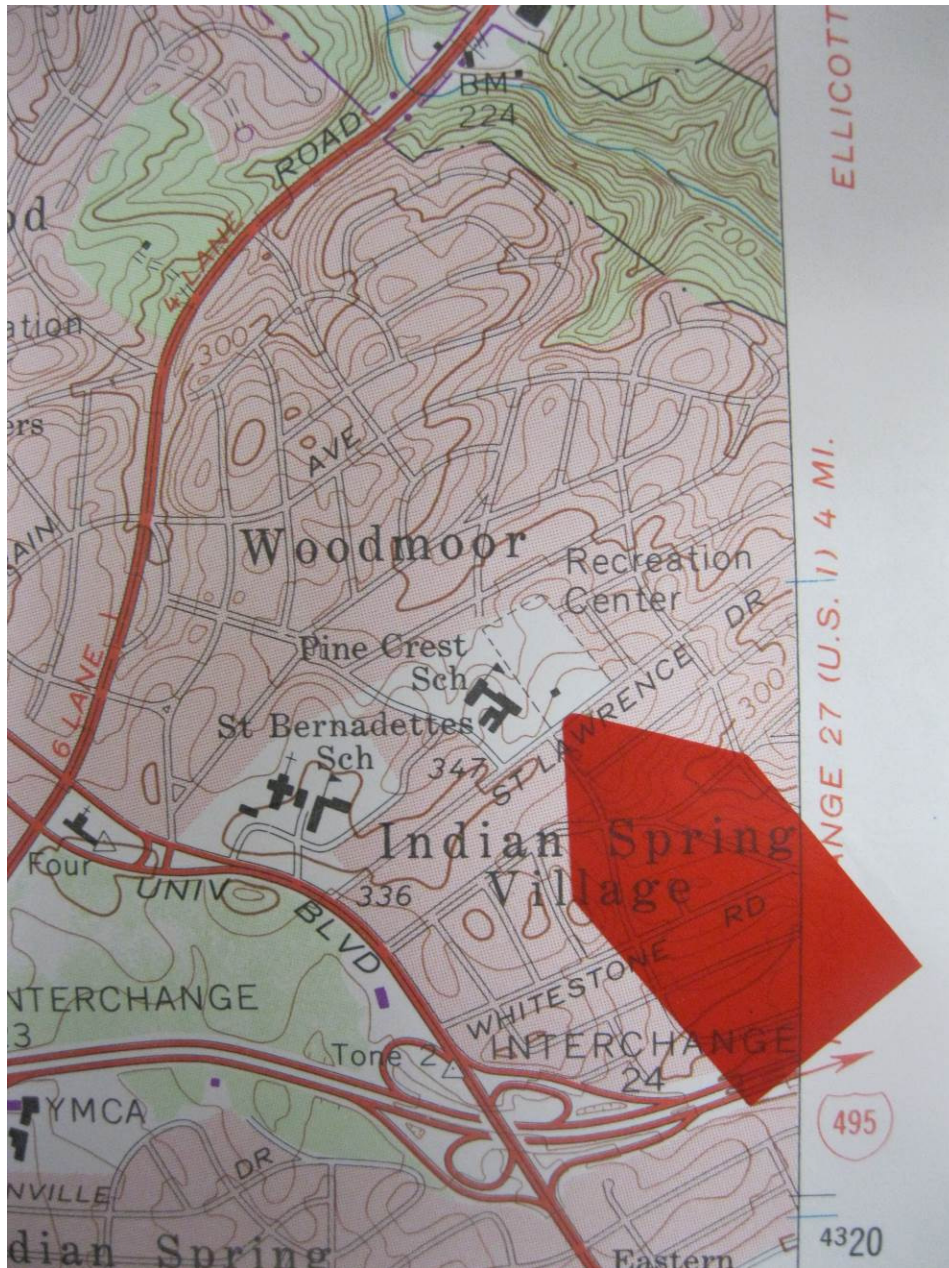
ELLICOTT
BM
224
ROAD
4 LANE
od
ation
300
200
ers
AVE
AIN
Woodmoor
Recreation
Center
6 LANE
Pine Crest
Sch
ST LAWRENCE DR
300
St Bernadettes
Sch
347
Indian Spring
Village
NGE 27 (U.S. 1) 4 MI.
Four
UNIV
BLVD
336
RD
WHITESTONE
NTERCHANGE
3
Tone 2
INTERCHANGE
24
YMCA
DR
NVILLE
495
dian Spring
Eastern
4320